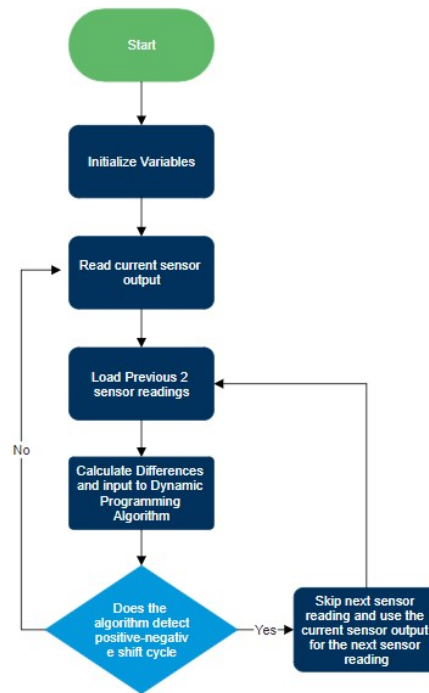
Start

Initialize Variables

Read current sensor output

Load Previous 2 sensor readings

Calculate Differences and input to Dynamic Programming Algorithm

Does the algorithm detect positive-negativ e shift cycle

No

Yes

Skip next sensor reading and use the current sensor output for the next sensor reading